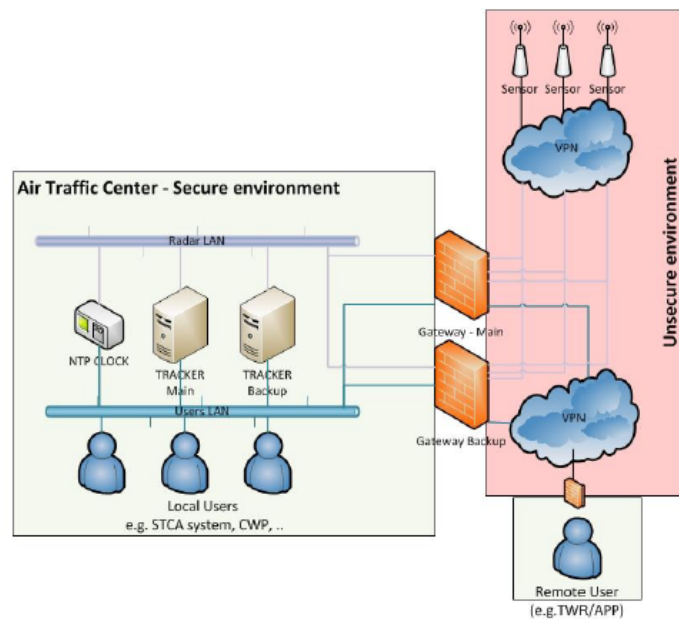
Sensor Sensor Sensor

VPN

Unsecure environment

Air Traffic Center - Secure environment

Radar LAN

NTP CLOCK

TRACKER Main

TRACKER Backup

Gateway - Main

Users LAN

Gateway Backup

VPN

Local Users
e.g. STCA system, CWP, ..

Remote User
(e.g.TWR/APP)